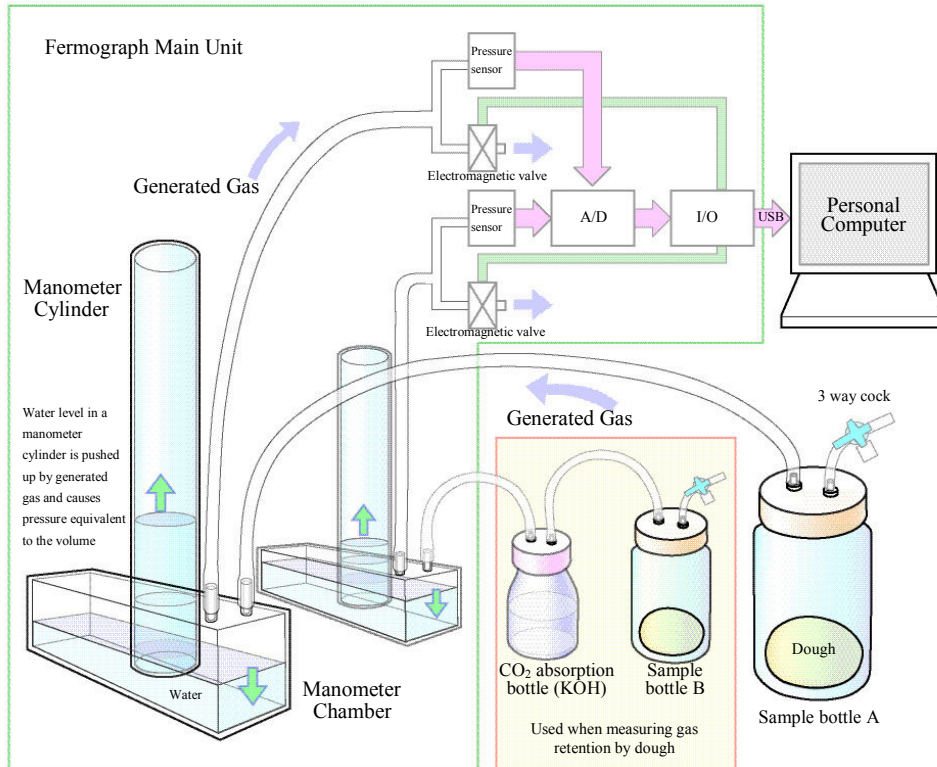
Fermograph Main Unit

Pressure sensor

Electromagnetic valve

Generated Gas

Pressure sensor

A/D

I/O

USB

Personal Computer

Electromagnetic valve

Manometer Cylinder

Water level in a manometer cylinder is pushed up by generated gas and causes pressure equivalent to the volume

Generated Gas

3 way cock

Water

Manometer Chamber

$CO_2$ absorption bottle (KOH)

Sample bottle B

Dough

Sample bottle A

Used when measuring gas retention by dough